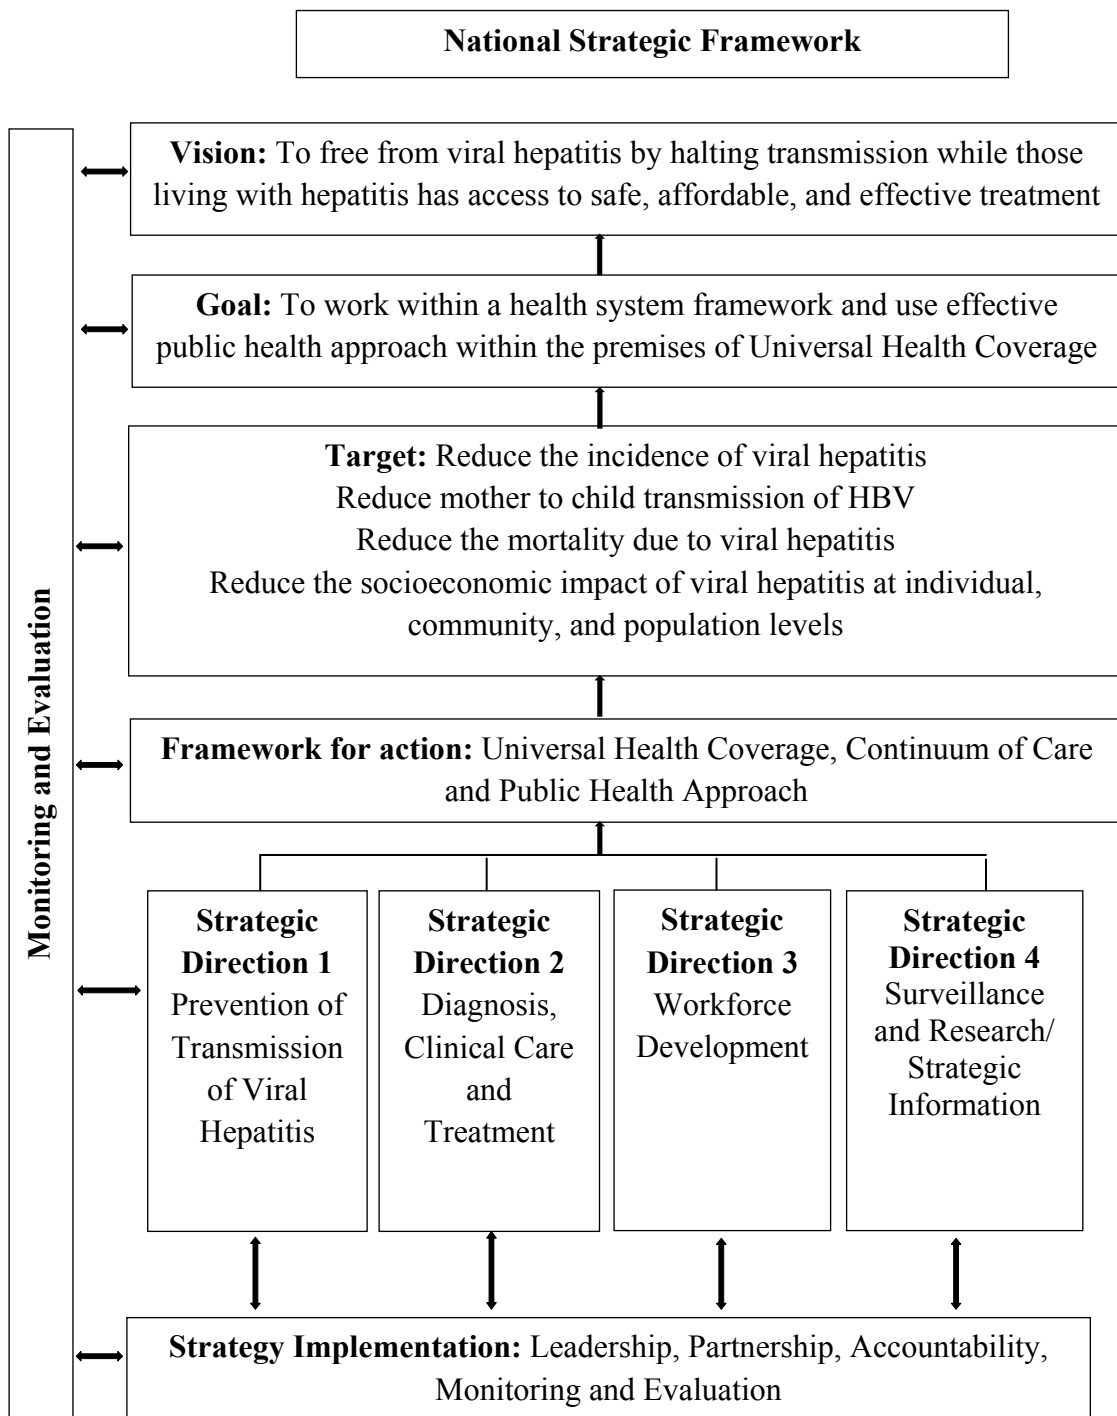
National Strategic Framework

Monitoring and Evaluation

Vision: To free from viral hepatitis by halting transmission while those living with hepatitis has access to safe, affordable, and effective treatment

Goal: To work within a health system framework and use effective public health approach within the premises of Universal Health Coverage

Target: Reduce the incidence of viral hepatitis
Reduce mother to child transmission of HBV
Reduce the mortality due to viral hepatitis
Reduce the socioeconomic impact of viral hepatitis at individual, community, and population levels

Framework for action: Universal Health Coverage, Continuum of Care and Public Health Approach

Strategic Direction 1
Prevention of Transmission of Viral Hepatitis

Strategic Direction 2
Diagnosis, Clinical Care and Treatment

Strategic Direction 3
Workforce Development

Strategic Direction 4
Surveillance and Research/ Strategic Information

Strategy Implementation: Leadership, Partnership, Accountability, Monitoring and Evaluation